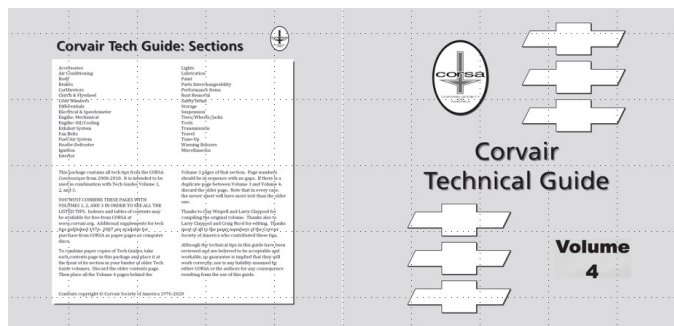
Corvair Tech Guide: Sections

Accessories
Air Conditioning
Body
Brakes
Carburetors
Clutch & Flywheel
Cold Weather
Differential
Electrical & Speedometer
Engine: Mechanical
Engine: Oil/Cooling
Exhaust System
Fan Belts
Fuel/Gas System
Heater-Defroster
Ignition
Interior

Lights
Lubrication
Paint
Parts Interchangeability
Performance/Power
Rust Removal
Safety/Seat
Storage
Suspension
Tires/Wheels/Jacks
Tools
Transmission
Travel
Tune-Up
Warning Buzzers
Miscellaneous

This package contains all tech tips from the CORSA Communique from 2009-2019. It is intended to be used in combination with Tech Guides Volume 1, 2, and 3.

YOU MUST COMBINE THESE PAGES WITH VOLUMES 1, 2, AND 3 IN ORDER TO SEE ALL THE LISTED TIPS. Indexes and tables of contents may be available for free from CORSA at www.corvair.org. Additional supplements for tech tips published 1976-2007 are available for purchase from CORSA as paper pages or computer discs.

To combine paper copies of Tech Guides, take each contents page in this package and place it at the front of its section in your binder of older Tech Guide volumes. Discard the older contents page. Then place all the Volume 4 pages behind the

Volume 3 pages of that section. Page numbers should be in sequence with no gaps. If there is a duplicate page between Volume 3 and Volume 4, discard the older page. Note that in every case, the newer sheet will have more text than the older one.

Thanks to Clay Wingell and Larry Claypool for compiling the original volume. Thanks also to Larry Claypool and Craig Nicol for editing. Thanks most of all to the many members of the Corvair Society of America who contributed these tips.

Although the technical tips in this guide have been reviewed and are believed to be acceptable and workable, no guarantee is implied that they will work correctly, nor is any liability assumed by either CORSA or the authors for any consequence resulting from the use of this guide.

Contents copyright © Corvair Society of America 1976-2020

CORSA

Corvair Technical Guide

Volume 4